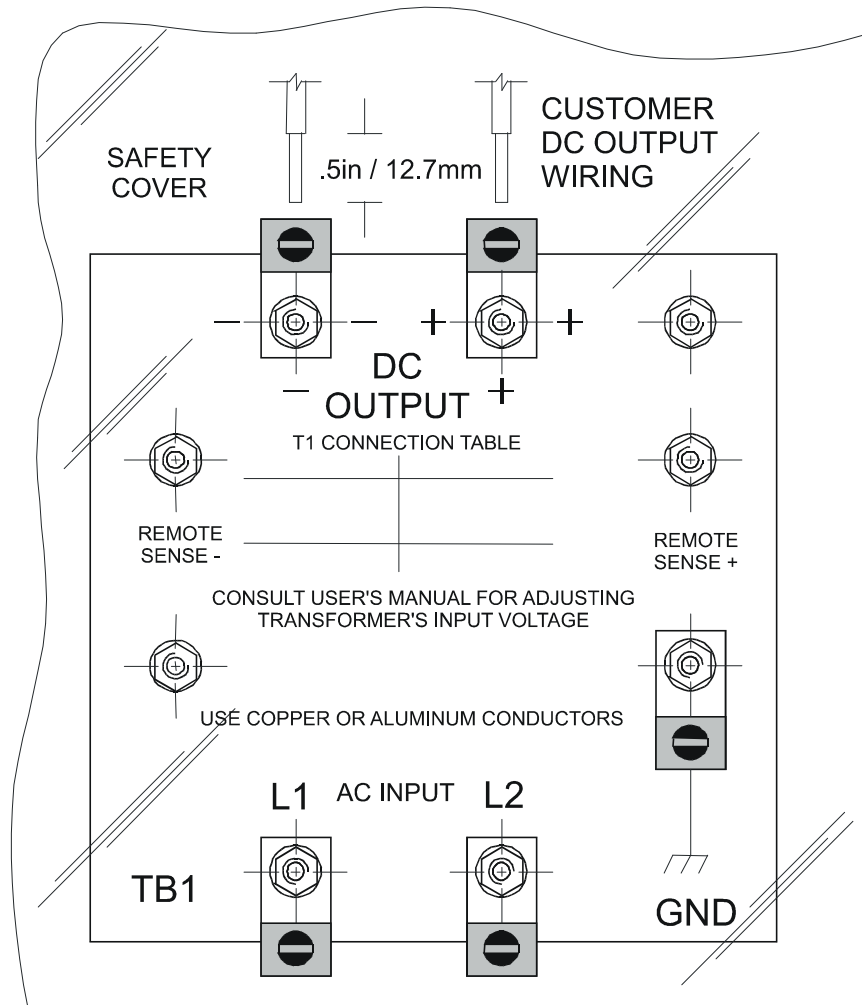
SAFETY COVER

.5in / 12.7mm

CUSTOMER DC OUTPUT WIRING

$-$ $-$ $+$ $+$

$-$ DC OUTPUT $+$

T1 CONNECTION TABLE

REMOTE SENSE -

REMOTE SENSE +

CONSULT USER'S MANUAL FOR ADJUSTING TRANSFORMER'S INPUT VOLTAGE

USE COPPER OR ALUMINUM CONDUCTORS

L1 AC INPUT L2

TB1

GND